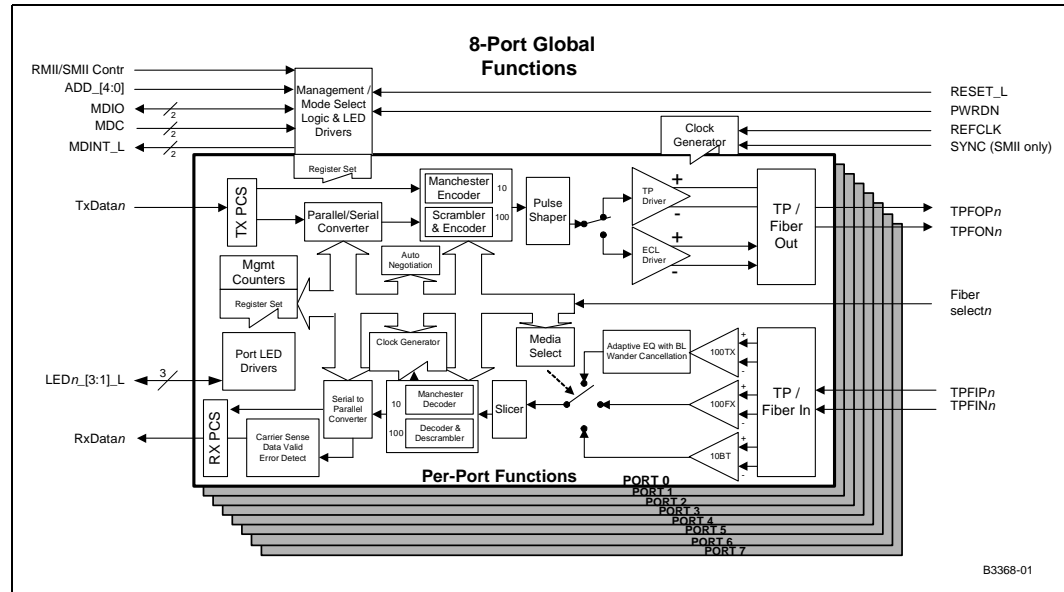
8-Port Global Functions

RMII/SMII Contr
ADD_[4:0]
MDIO
MDC
MDINT_L
2
2
2

Management / Mode Select Logic & LED Drivers

RESET_L
PWRDN
REFCLK
SYNC (SMII only)

Clock Generator

Register Set

TxData*n*

TX PCS

Parallel/Serial Converter

Manchester Encoder

10

Scrambler & Encoder

100

Pulse Shaper

TP Driver

+

-

ECL Driver

+

-

TP / Fiber Out

TPFOP*n*
TPFON*n*

Auto Negotiation

Mgmt Counters

Register Set

Fiber select*n*

Clock Generator

Media Select

Adaptive EQ with BL Wander Cancellation

100TX

+

-

Port LED Drivers

LED*n*_[3:1]_L
3

Serial to Parallel Converter

10

Manchester Decoder

100

Decoder & Descrambler

Slicer

100FX

+

-

TP / Fiber In

TPFIP*n*
TPFIN*n*

RxData*n*

RX PCS

Carrier Sense Data Valid Error Detect

10BT

+

-

Per-Port Functions

PORT 0
PORT 1
PORT 2
PORT 3
PORT 4
PORT 5
PORT 6
PORT 7

B3368-01